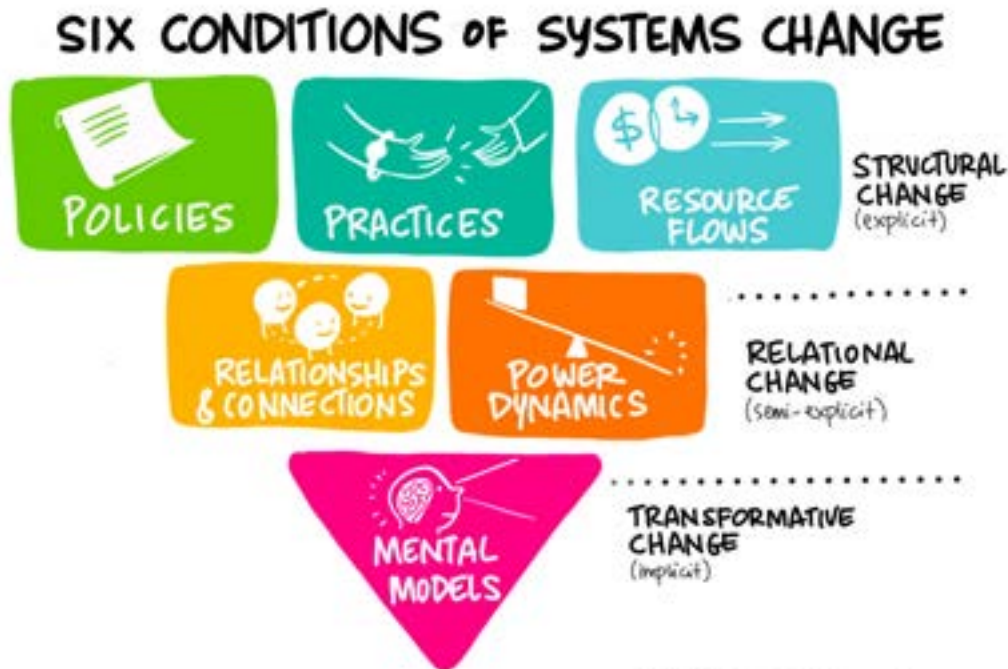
SIX CONDITIONS OF SYSTEMS CHANGE

POLICIES

PRACTICES

\$

RESOURCE FLOWS

STRUCTURAL CHANGE
(explicit)

RELATIONSHIPS & CONNECTIONS

POWER DYNAMICS

RELATIONAL CHANGE
(semi-explicit)

MENTAL MODELS

TRANSFORMATIVE CHANGE
(implicit)